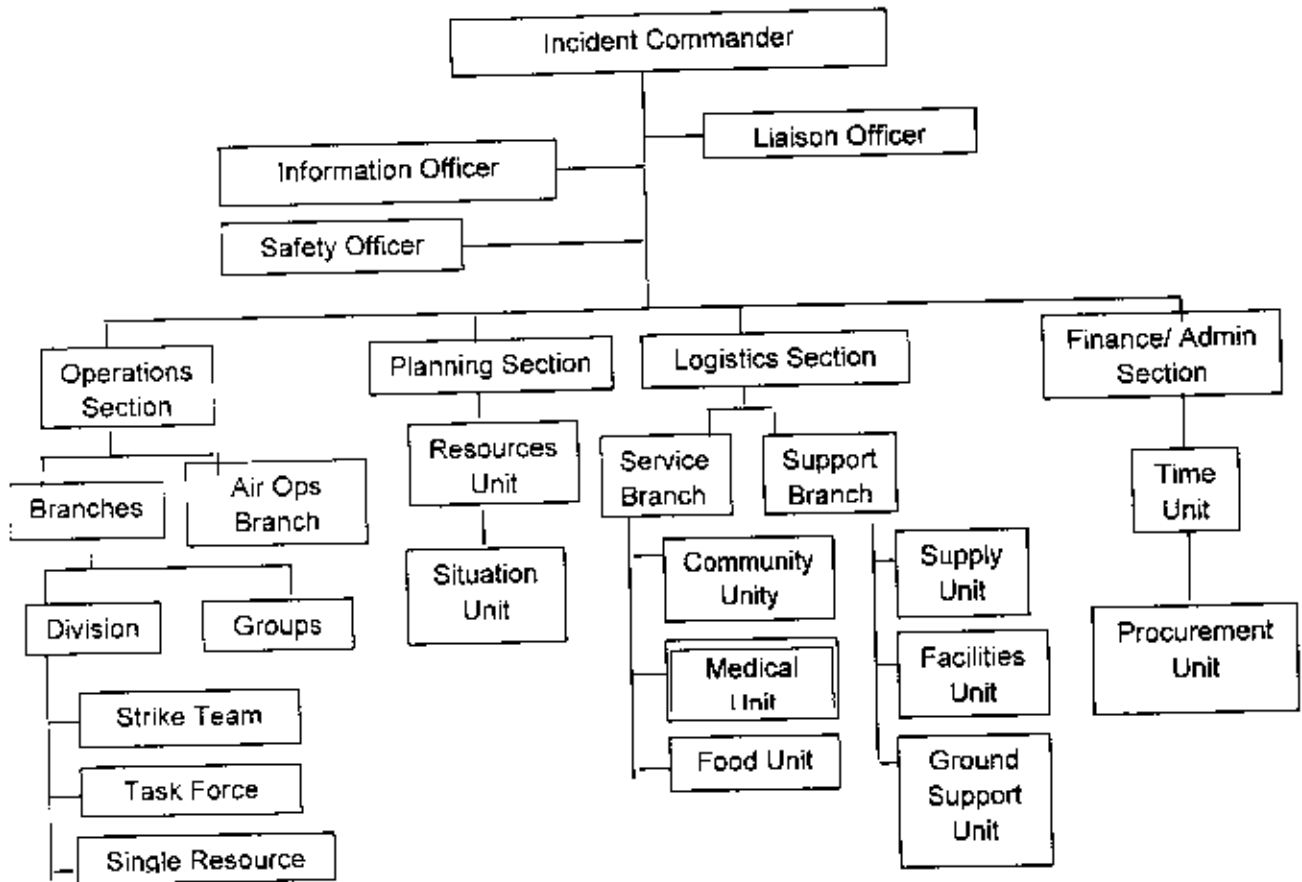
Incident Commander

Liaison Officer

Information Officer

Safety Officer

Operations Section

Planning Section

Logistics Section

Finance/ Admin Section

Branches

Air Ops Branch

Division

Groups

Strike Team

Task Force

Single Resource

Resources Unit

Situation Unit

Service Branch

Support Branch

Community Unity

Medical Unit

Food Unit

Supply Unit

Facilities Unit

Ground Support Unit

Time Unit

Procurement Unit